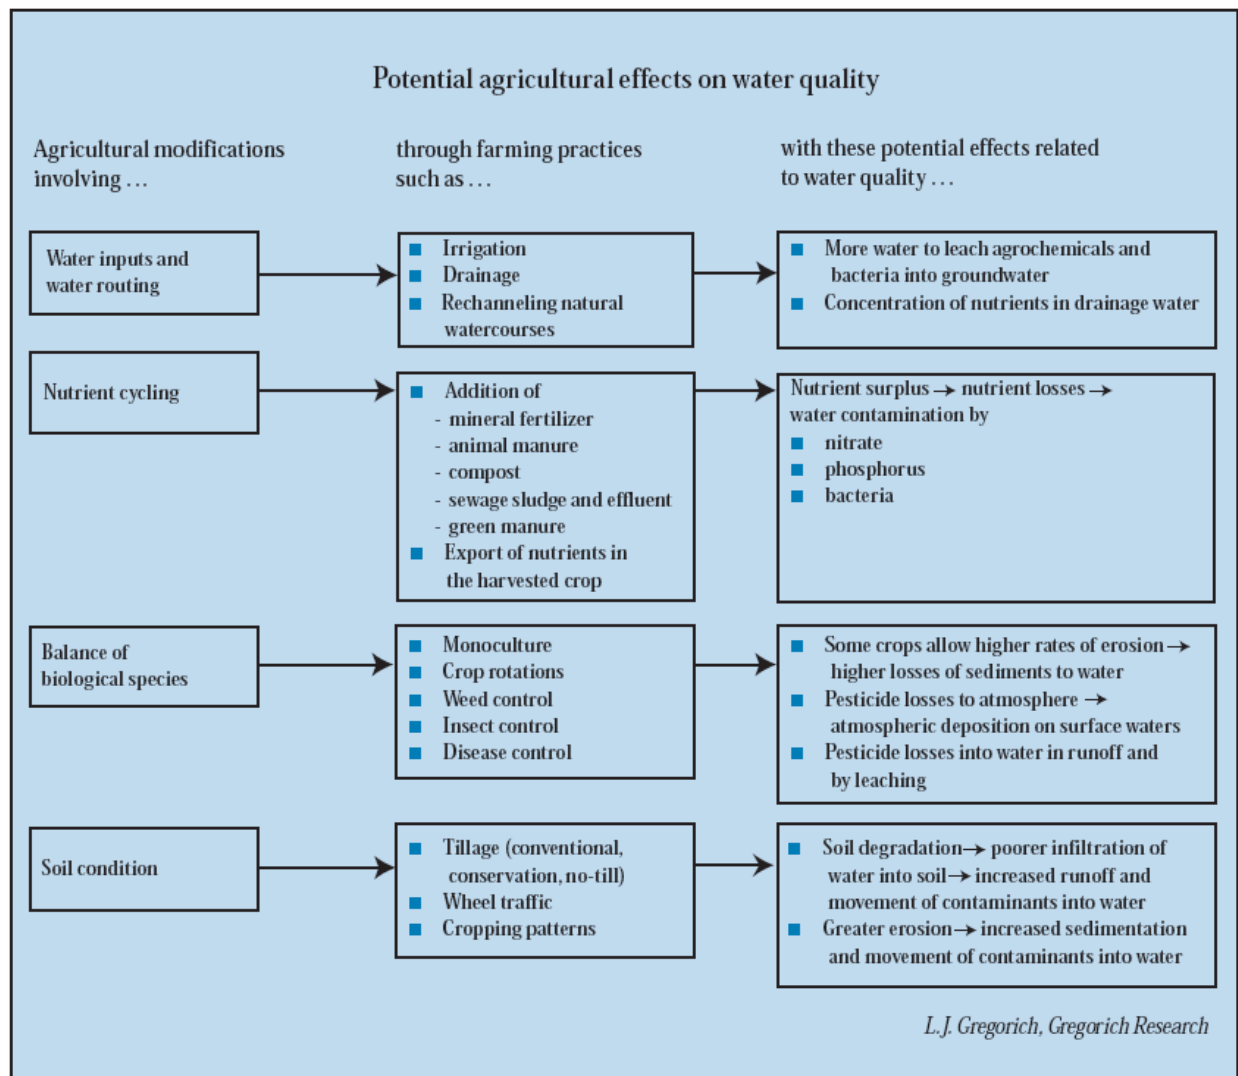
Potential agricultural effects on water quality

Agricultural modifications involving ...

through farming practices such as ...

with these potential effects related to water quality ...

Water inputs and water routing

■ Irrigation
■ Drainage
■ Rechanneling natural watercourses

■ More water to leach agrochemicals and bacteria into groundwater
■ Concentration of nutrients in drainage water

Nutrient cycling

■ Addition of
- mineral fertilizer
- animal manure
- compost
- sewage sludge and effluent
- green manure
■ Export of nutrients in the harvested crop

Nutrient surplus → nutrient losses → water contamination by
■ nitrate
■ phosphorus
■ bacteria

Balance of biological species

■ Monoculture
■ Crop rotations
■ Weed control
■ Insect control
■ Disease control

■ Some crops allow higher rates of erosion → higher losses of sediments to water
■ Pesticide losses to atmosphere → atmospheric deposition on surface waters
■ Pesticide losses into water in runoff and by leaching

Soil condition

■ Tillage (conventional, conservation, no-till)
■ Wheel traffic
■ Cropping patterns

■ Soil degradation → poorer infiltration of water into soil → increased runoff and movement of contaminants into water
■ Greater erosion → increased sedimentation and movement of contaminants into water

L.J. Gregorich, Gregorich Research